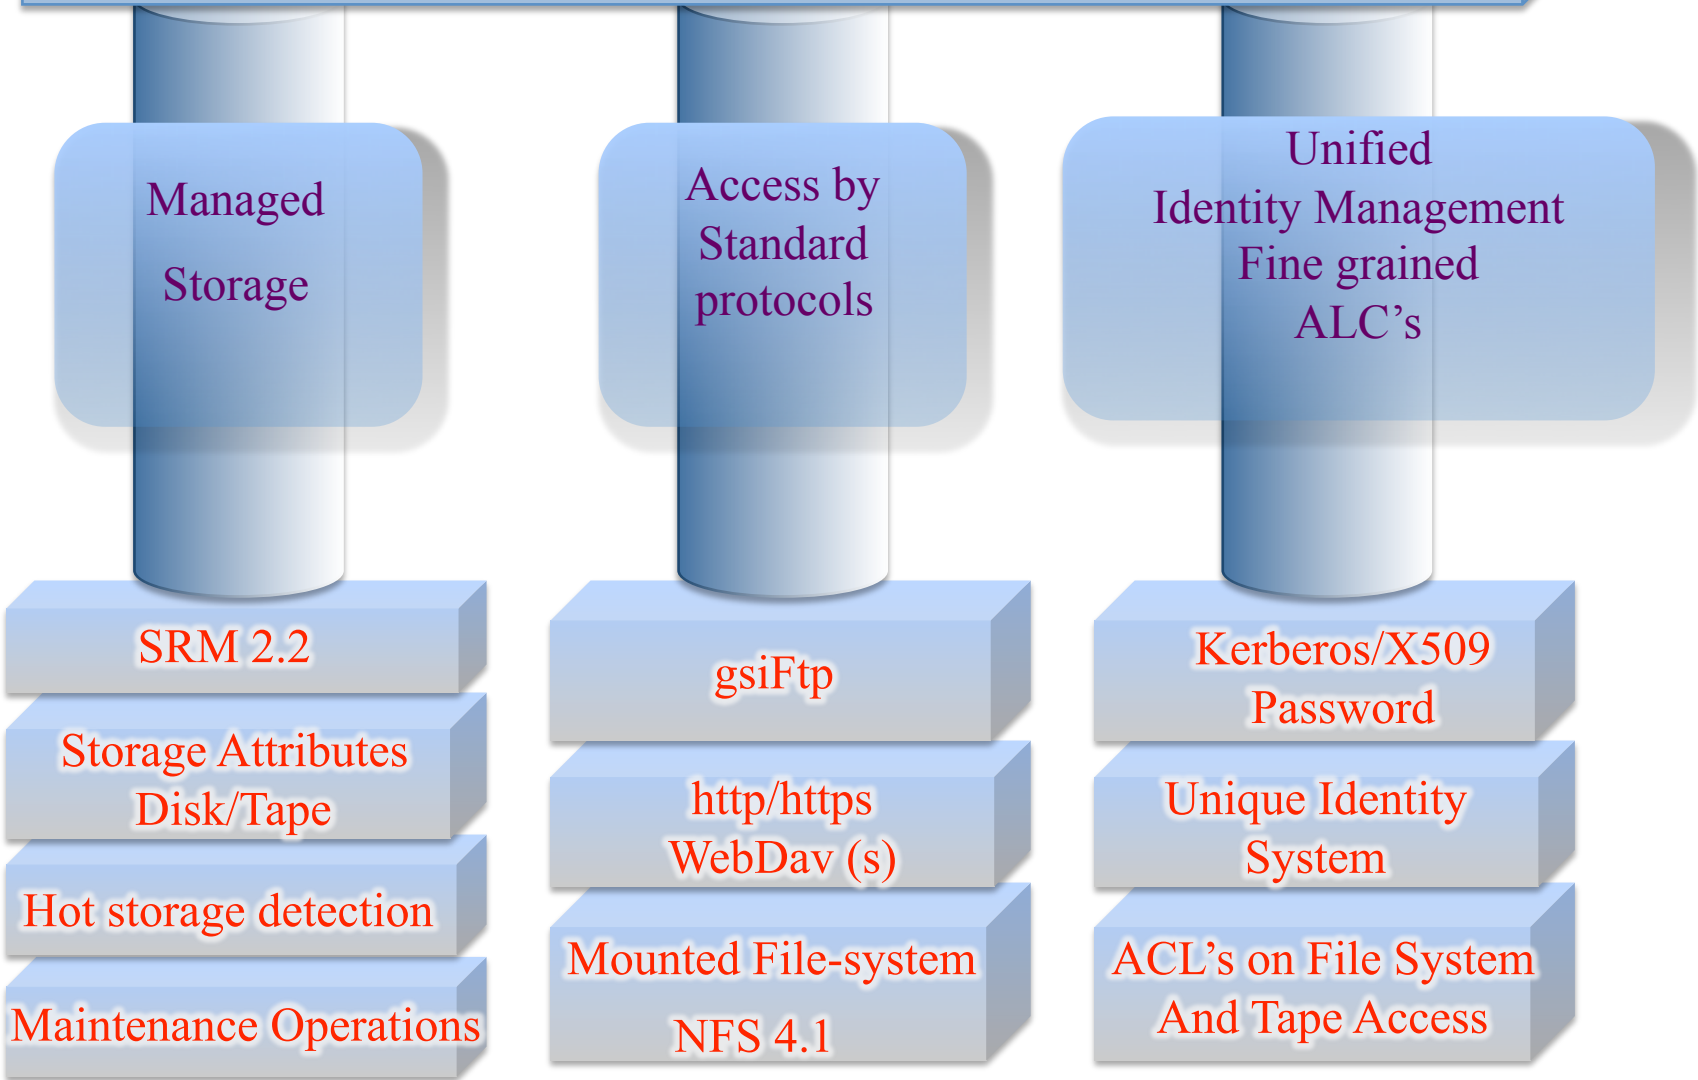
Managed

Storage

Access by
Standard
protocols

Unified
Identity Management
Fine grained
ALC’s

SRM 2.2

Storage Attributes
Disk/Tape

Hot storage detection

Maintenance Operations

gsiFtp

http/https
WebDav (s)

Mounted File-system

NFS 4.1

Kerberos/X509
Password

Unique Identity
System

ACL’s on File System
And Tape Access